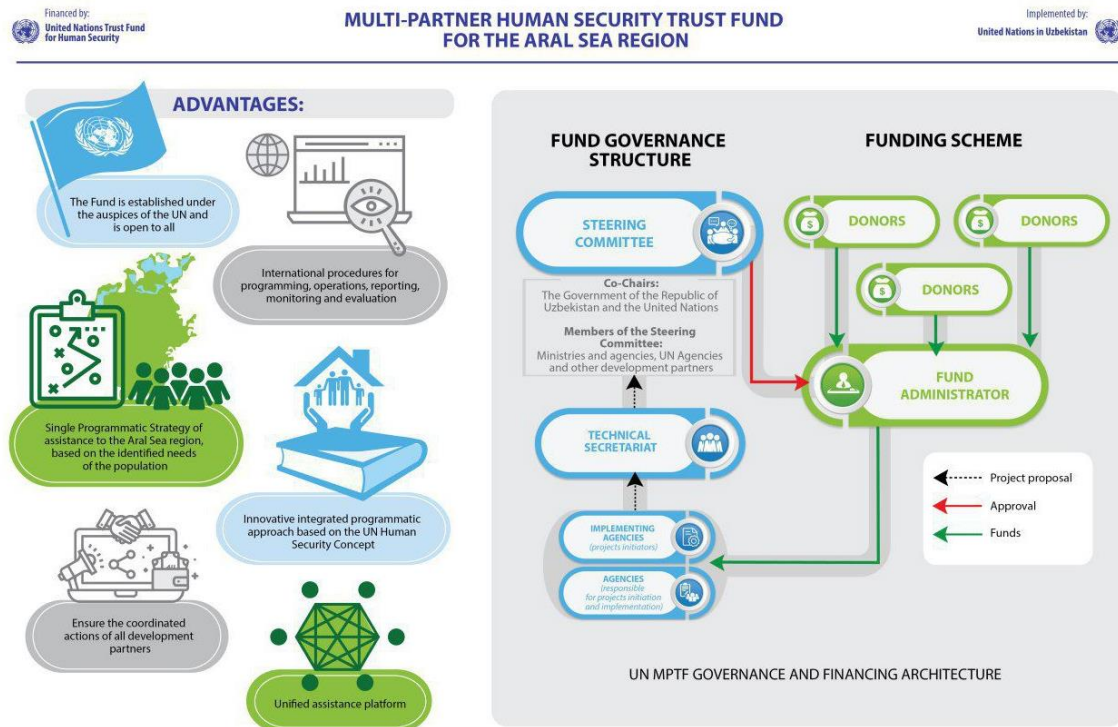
Financed by:
United Nations Trust Fund for Human Security

MULTI-PARTNER HUMAN SECURITY TRUST FUND FOR THE ARAL SEA REGION

Implemented by:
United Nations in Uzbekistan

ADVANTAGES:

The Fund is established under the auspices of the UN and is open to all

International procedures for programming, operations, reporting, monitoring and evaluation

Single Programmatic Strategy of assistance to the Aral Sea region, based on the identified needs of the population

Innovative integrated programmatic approach based on the UN Human Security Concept

Ensure the coordinated actions of all development partners

Unified assistance platform

FUND GOVERNANCE STRUCTURE

FUNDING SCHEME

STEERING COMMITTEE

Co-Chairs:
The Government of the Republic of Uzbekistan and the United Nations

Members of the Steering Committee:
Ministries and agencies, UN Agencies and other development partners

TECHNICAL SECRETARIAT

IMPLEMENTING AGENCIES
(projects initiators)

AGENCIES
(responsible for projects initiation and implementation)

DONORS

DONORS

DONORS

FUND ADMINISTRATOR

Project proposal
Approval
Funds

UN MPTF GOVERNANCE AND FINANCING ARCHITECTURE